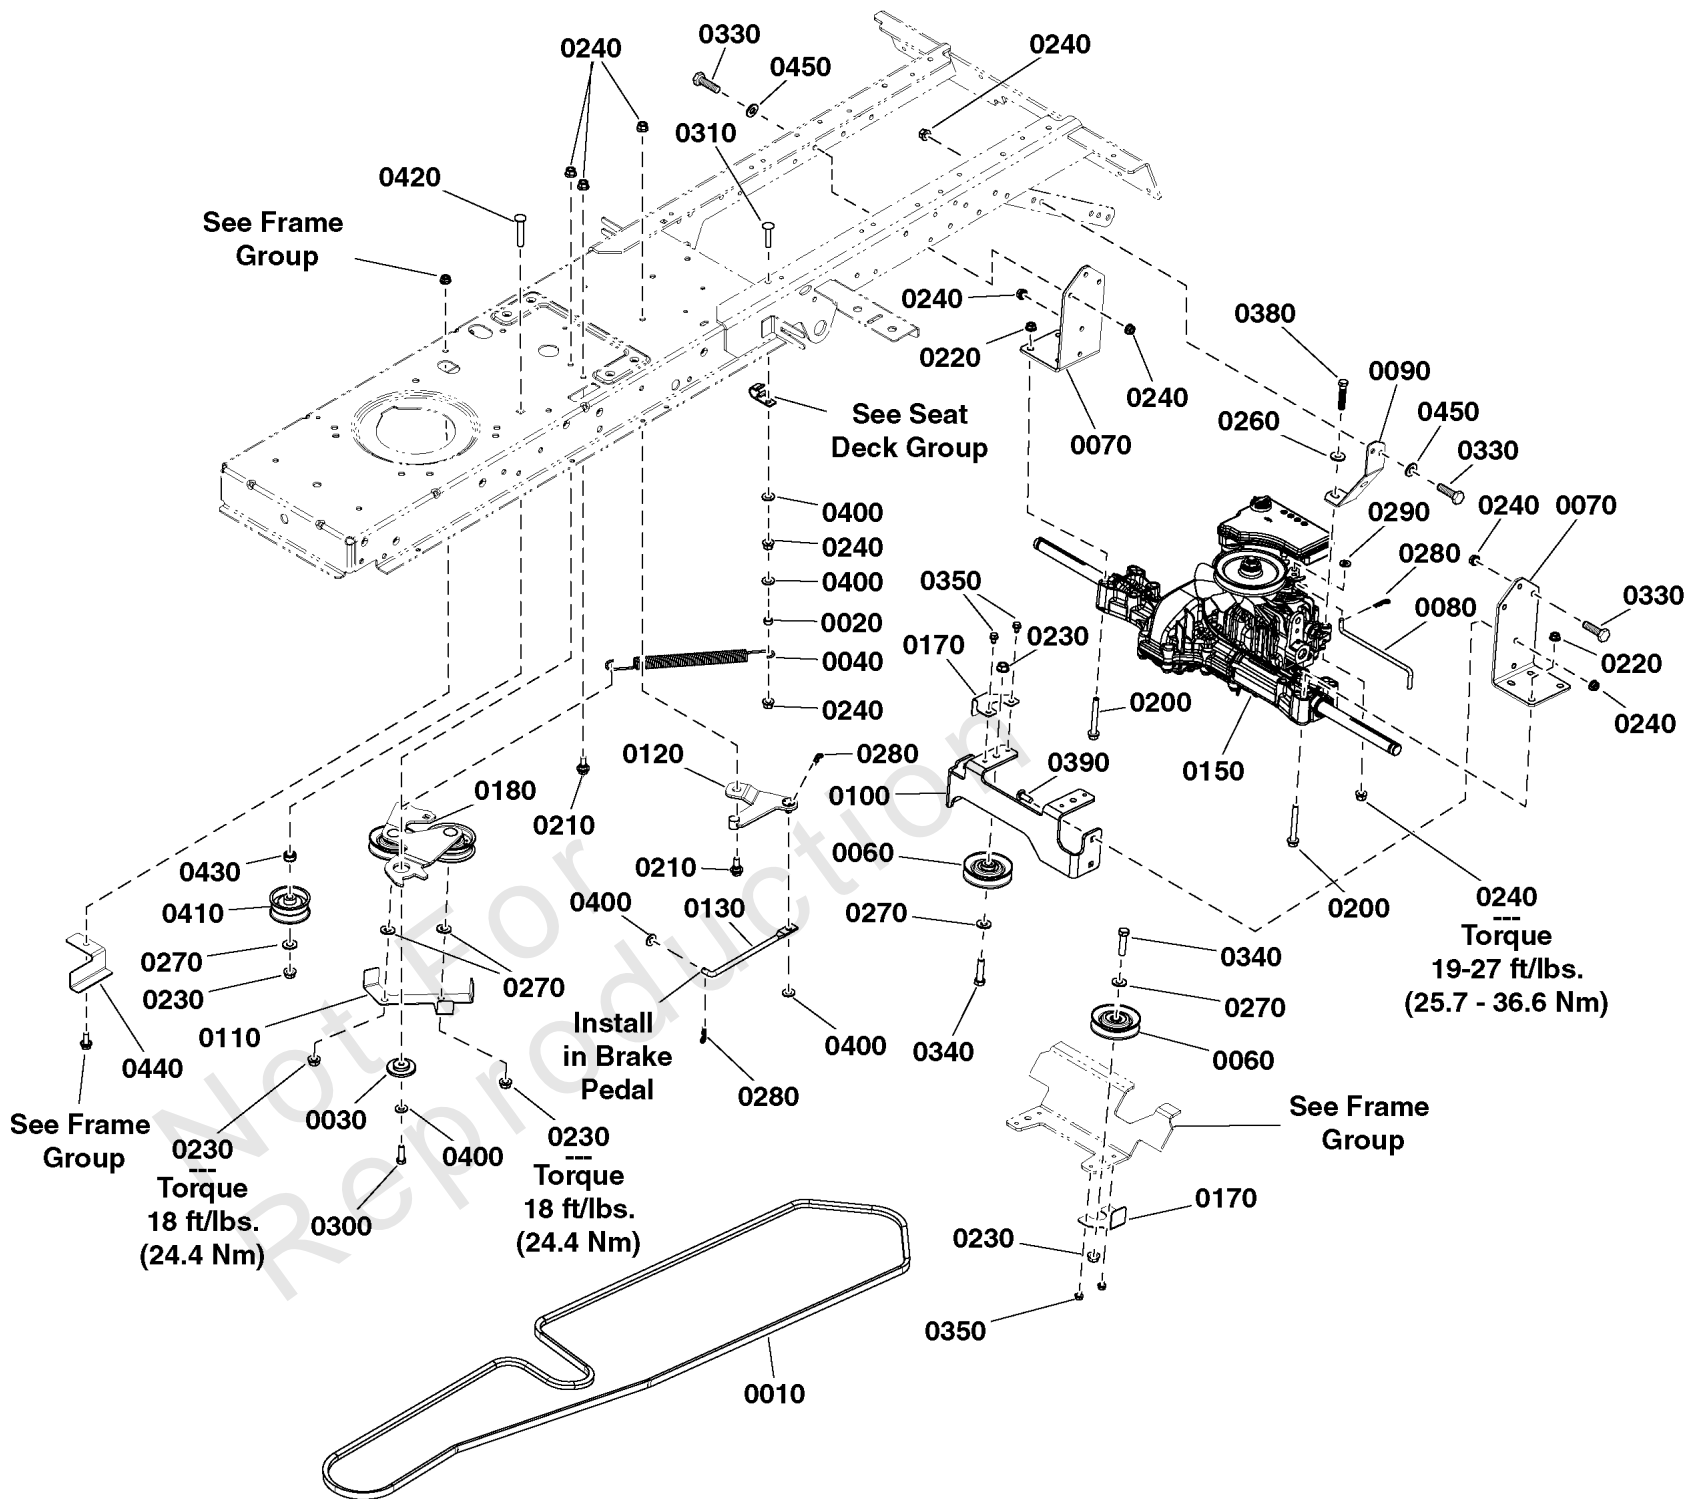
0240
0330
0450
0240
0310
0420
See Frame Group
0240
0220
0240
0070
See Seat Deck Group
0380
0090
0450
0260
0330
0290
0240
0070
0280
0400
0240
0400
0020
0040
0240
0350
0230
0170
0080
0330
0220
0240
0200
0150
0120
0280
0390
0100
0180
0210
0430
0410
0060
0210
0400
0130
0270
0270
0230
0270
0110
Install in Brake Pedal
0400
0340
0240
---
Torque
19-27 ft/lbs.
(25.7 - 36.6 Nm)
0200
0340
0270
0060
0440
0280
See Frame Group
0030
0400
0300
0230
---
Torque
18 ft/lbs.
(24.4 Nm)
0230
---
Torque
18 ft/lbs.
(24.4 Nm)
See Frame Group
0170
0230
0350
0010
Not For Reproduction